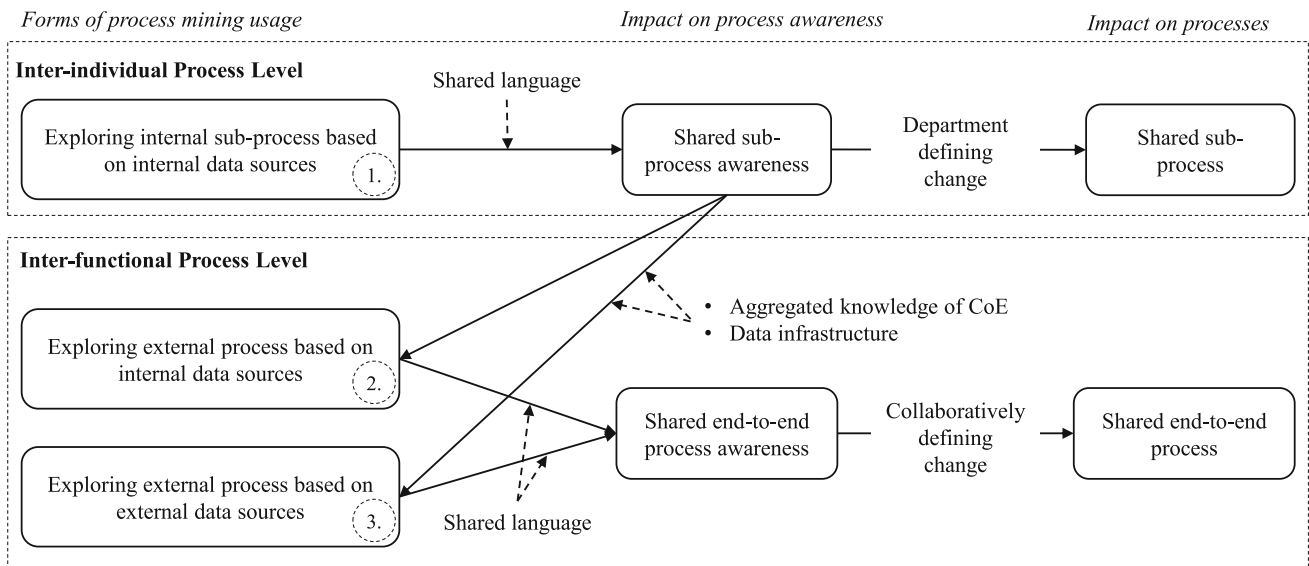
Forms of process mining usage

Impact on process awareness

Impact on processes

Inter-individual Process Level

Shared language

Exploring internal sub-process based on internal data sources

1.

Shared sub-process awareness

Department defining change

Shared sub-process

Inter-functional Process Level

• Aggregated knowledge of CoE
• Data infrastructure

Exploring external process based on internal data sources

2.

Shared end-to-end process awareness

Collaboratively defining change

Shared end-to-end process

Exploring external process based on external data sources

3.

Shared language